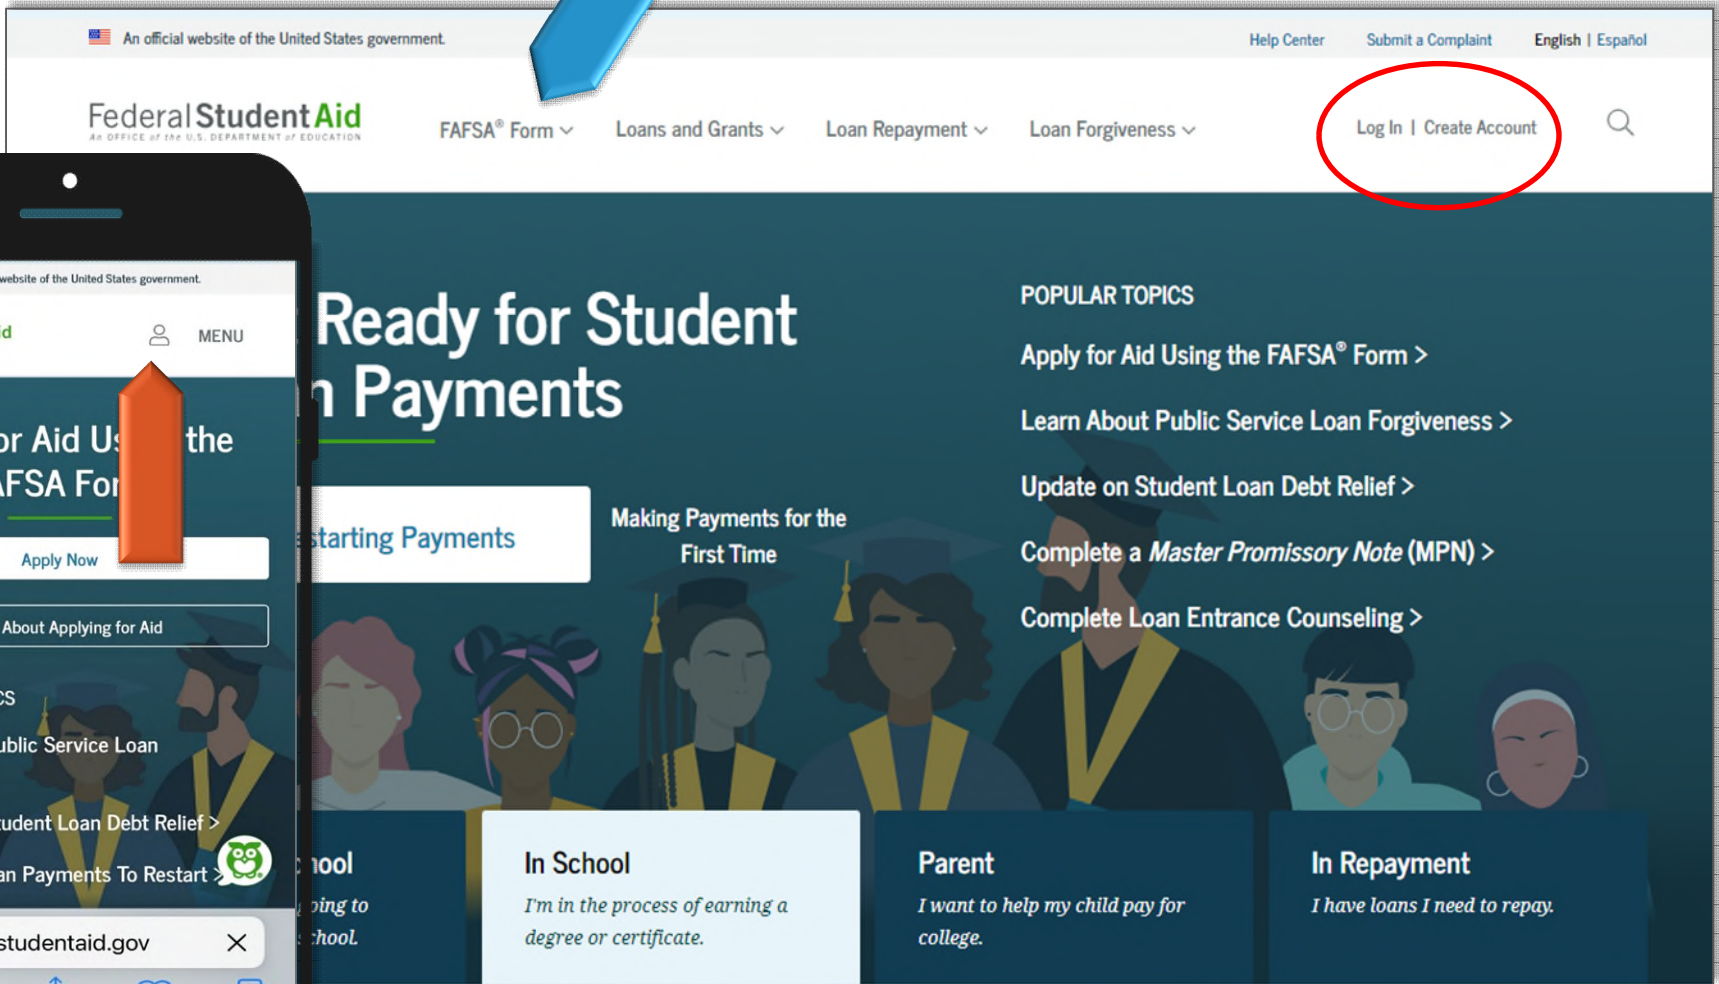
An official website of the United States government.

Help Center Submit a Complaint English | Español

Federal Student Aid
An OFFICE of the U.S. DEPARTMENT of EDUCATION

FAFSA® Form Loans and Grants Loan Repayment Loan Forgiveness

Log In | Create Account

website of the United States government.

d MENU

or Aid U the
FSA For

Apply Now

About Applying for Aid

cs

ublic Service Loan

udent Loan Debt Relief >

an Payments To Restart >

studentaid.gov

Ready for Student
n Payments

tarting Payments

Making Payments for the First Time

POPULAR TOPICS

Apply for Aid Using the FAFSA® Form >

Learn About Public Service Loan Forgiveness >

Update on Student Loan Debt Relief >

Complete a Master Promissory Note (MPN) >

Complete Loan Entrance Counseling >

ool
ping to
hool.

In School
I'm in the process of earning a degree or certificate.

Parent
I want to help my child pay for college.

In Repayment
I have loans I need to repay.